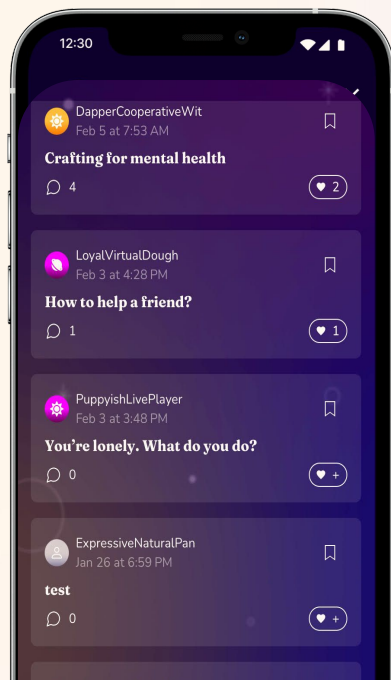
12:30

DapperCooperativeWit
Feb 5 at 7:53 AM

Crafting for mental health

4

2

LoyalVirtualDough
Feb 3 at 4:28 PM

How to help a friend?

1

1

PuppyishLivePlayer
Feb 3 at 3:48 PM

You're lonely. What do you do?

0

+

ExpressiveNaturalPan
Jan 26 at 6:59 PM

test

0

+